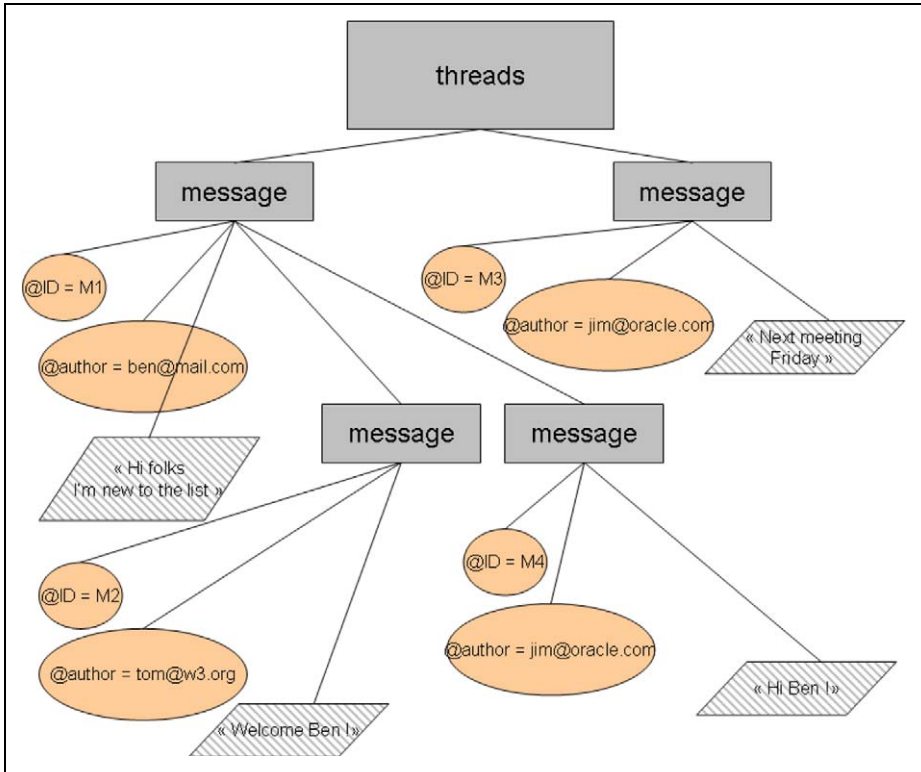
threads

message

@ID = M1

@author = ben@mail.com

« Hi folks I'm new to the list »

message

@ID = M3

@author = jim@oracle.com

« Next meeting Friday »

message

@ID = M2

@author = tom@w3.org

« Welcome Ben ! »

message

@ID = M4

@author = jim@oracle.com

« Hi Ben ! »